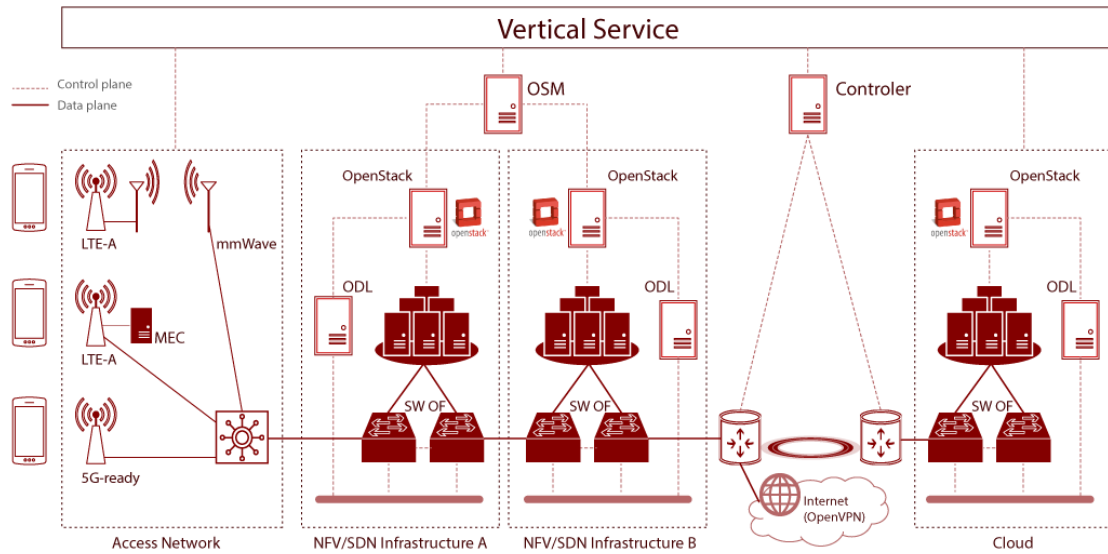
Vertical Service

Control plane
Data plane

OSM

Controler

OpenStack

openstack

OpenStack

openstack

OpenStack

openstack

LTE-A

mmWave

ODL

ODL

ODL

MEC

LTE-A

SW OF

SW OF

SW OF

5G-ready

Internet (OpenVPN)

Access Network

NFV/SDN Infrastructure A

NFV/SDN Infrastructure B

Cloud